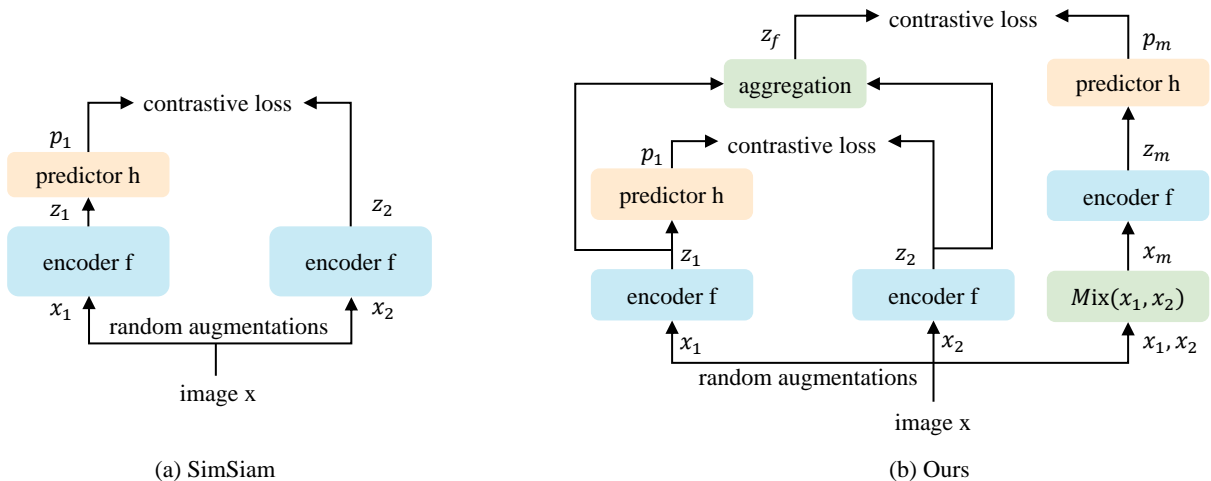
contrastive loss

$p_1$

predictor h

$z_1$

$z_2$

encoder f

encoder f

$x_1$

random augmentations

$x_2$

image x

(a) SimSiam

$z_f$

contrastive loss

$p_m$

aggregation

predictor h

$p_1$

contrastive loss

$z_m$

predictor h

encoder f

$z_1$

$z_2$

$x_m$

encoder f

encoder f

$Mix(x_1, x_2)$

$x_1$

$x_2$

$x_1, x_2$

random augmentations

image x

(b) Ours